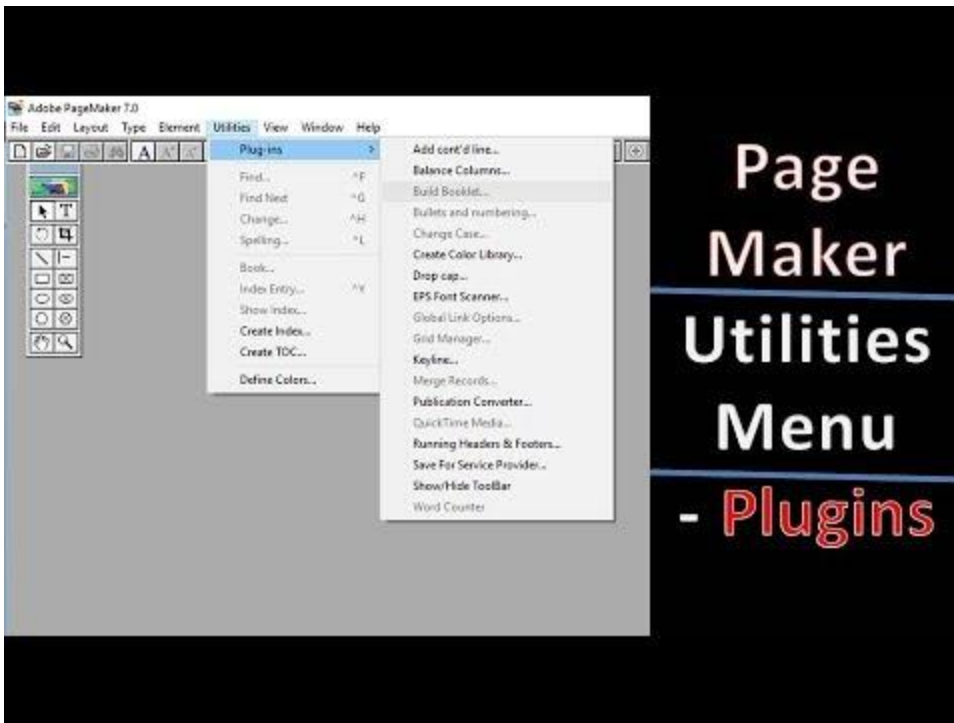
Adobe PageMaker 7.0

File Edit Layout Type Element Utilities View Window Help

Plug-ins >
Find... ^F
Find Next ^G
Change... ^H
Spelling... ^L
Book...
Index Entry... ^Y
Show Index...
Create Index...
Create TOC...
Define Colors...

Add cont'd line...
Balance Columns...
Build Booklet...
Bullets and numbering...
Change Case...
Create Color Library...
Drop cap...
EPS Font Scanner...
Global Link Options...
Grid Manager...
Keyline...
Merge Records...
Publication Converter...
QuickTime Media...
Running Headers & Footers...
Save For Service Provider...
Show/Hide ToolBar
Word Counter

Page Maker Utilities Menu - Plugins